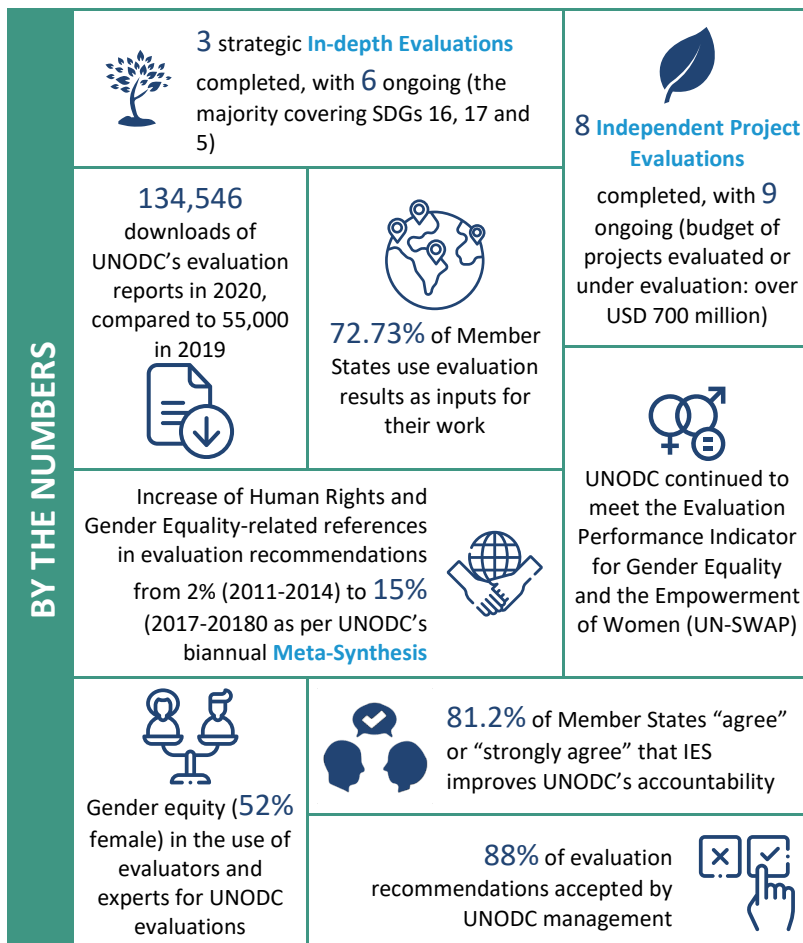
BY THE NUMBERS

3 strategic In-depth Evaluations completed, with 6 ongoing (the majority covering SDGs 16, 17 and 5)

8 Independent Project Evaluations completed, with 9 ongoing (budget of projects evaluated or under evaluation: over USD 700 million)

134,546 downloads of UNODC's evaluation reports in 2020, compared to 55,000 in 2019

72.73% of Member States use evaluation results as inputs for their work

UNODC continued to meet the Evaluation Performance Indicator for Gender Equality and the Empowerment of Women (UN-SWAP)

Increase of Human Rights and Gender Equality-related references in evaluation recommendations from 2% (2011-2014) to 15% (2017-20180 as per UNODC's biannual Meta-Synthesis

Gender equity (52% female) in the use of evaluators and experts for UNODC evaluations

81.2% of Member States "agree" or "strongly agree" that IES improves UNODC's accountability

88% of evaluation recommendations accepted by UNODC management